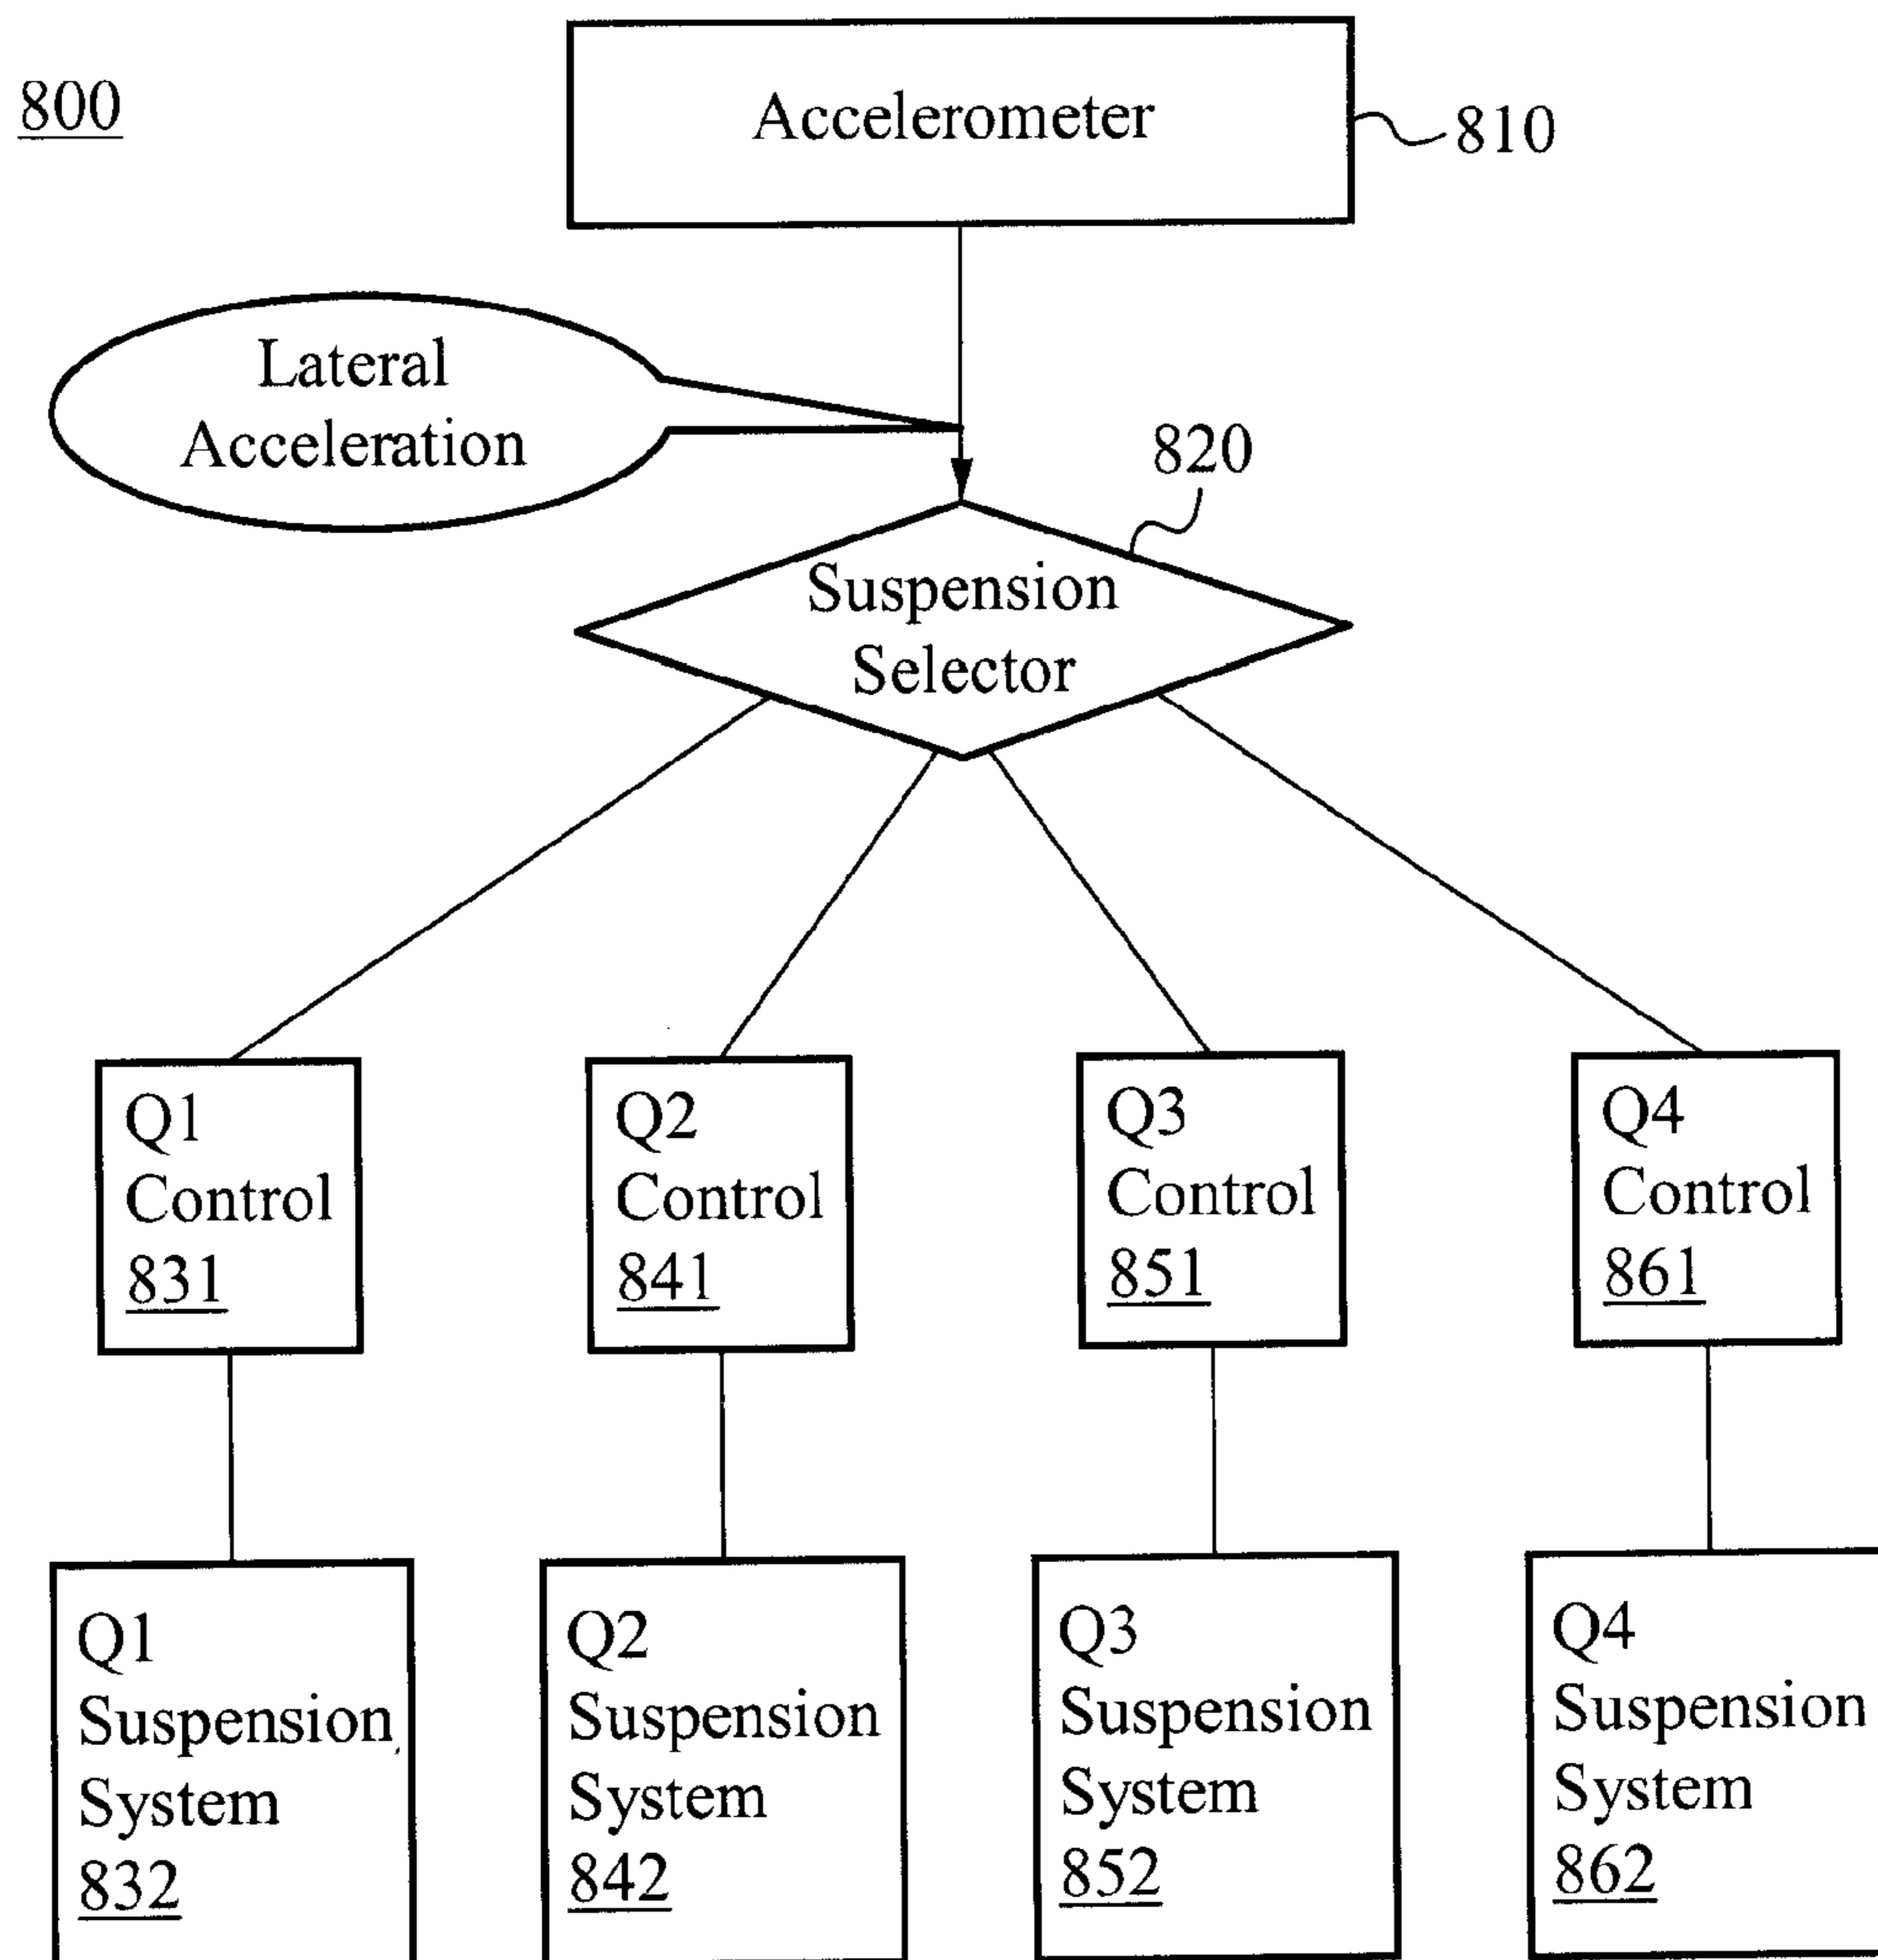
800

Accelerometer

810

Lateral Acceleration

820

Suspension Selector

Q1 Control 831

Q2 Control 841

Q3 Control 851

Q4 Control 861

Q1 Suspension System 832

Q2 Suspension System 842

Q3 Suspension System 852

Q4 Suspension System 862